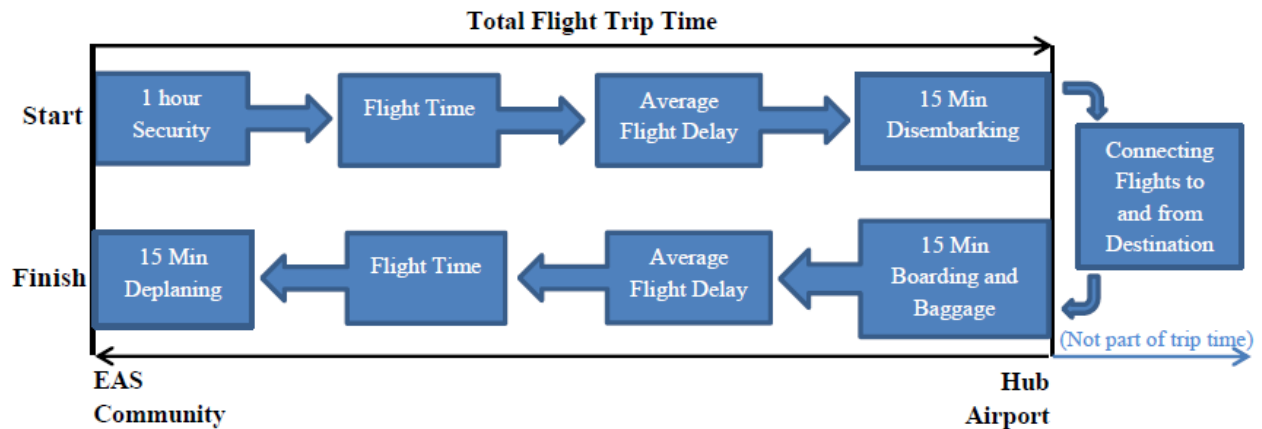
Total Flight Trip Time

Start

1 hour Security

Flight Time

Average Flight Delay

15 Min Disembarking

Connecting Flights to and from Destination

Finish

15 Min Deplaning

Flight Time

Average Flight Delay

15 Min Boarding and Baggage

(Not part of trip time)

EAS Community

Hub Airport